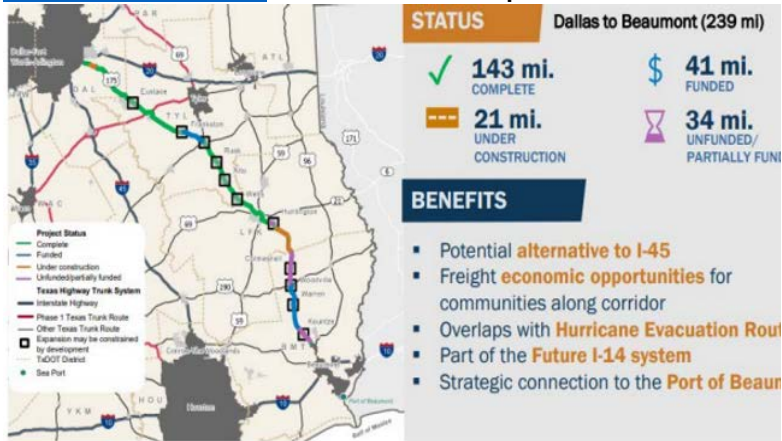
PAR
ATL
Dallas-Fort Worth-Arlington
DAL
Eustace
TYL
Frankston
Rusk
Alto
Wells
Huntington
LFK
Corrigan
Woodville
Warren
Kountze
BMT
HOU
Houston
YKM
Conroe-The Woodlands
Port of Beaumont
Gulf of Mexico
175
20
69
30
59
45
35
45
96
171
290
59
10
10
10

Project Status
Complete
Funded
Under construction
Unfunded/partially funded
Texas Highway Trunk System
Interstate Highway
Phase 1 Texas Trunk Route
Other Texas Trunk Route
Expansion may be constrained by development
TxDOT District
Sea Port

STATUS
Dallas to Beaumont (239 mi)

143 mi.
COMPLETE

$ 41 mi.
FUNDED

21 mi.
UNDER CONSTRUCTION

34 mi.
UNFUNDED/ PARTIALLY FUND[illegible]

BENEFITS

▪ Potential alternative to I-45
▪ Freight economic opportunities for communities along corridor
▪ Overlaps with Hurricane Evacuation Rout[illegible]
▪ Part of the Future I-14 system
▪ Strategic connection to the Port of Beaum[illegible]